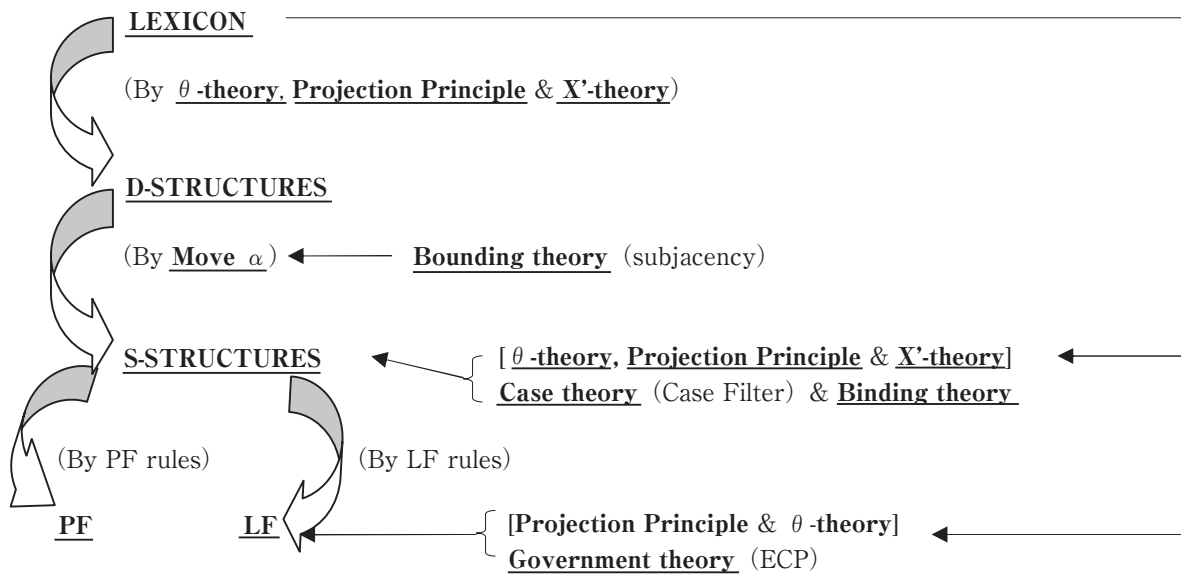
LEXICON

(By $\theta$-theory, Projection Principle & X'-theory)

D-STRUCTURES

(By Move $\alpha$) Bounding theory (subjacency)

S-STRUCTURES [$\theta$-theory, Projection Principle & X'-theory]
Case theory (Case Filter) & Binding theory

(By PF rules) (By LF rules)

PF LF [Projection Principle & $\theta$-theory]
Government theory (ECP)